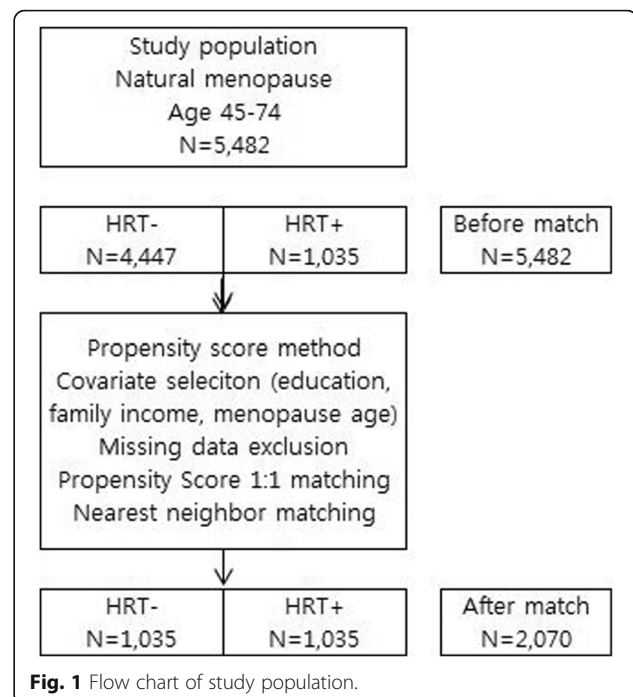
Study population
Natural menopause
Age 45-74
N=5,482

HRT-
N=4,447

HRT+
N=1,035

Before match
N=5,482

Propensity score method
Covariate seleciton (education, family income, menopause age)
Missing data exclusion
Propensity Score 1:1 matching
Nearest neighbor matching

HRT-
N=1,035

HRT+
N=1,035

After match
N=2,070

**Fig. 1** Flow chart of study population.